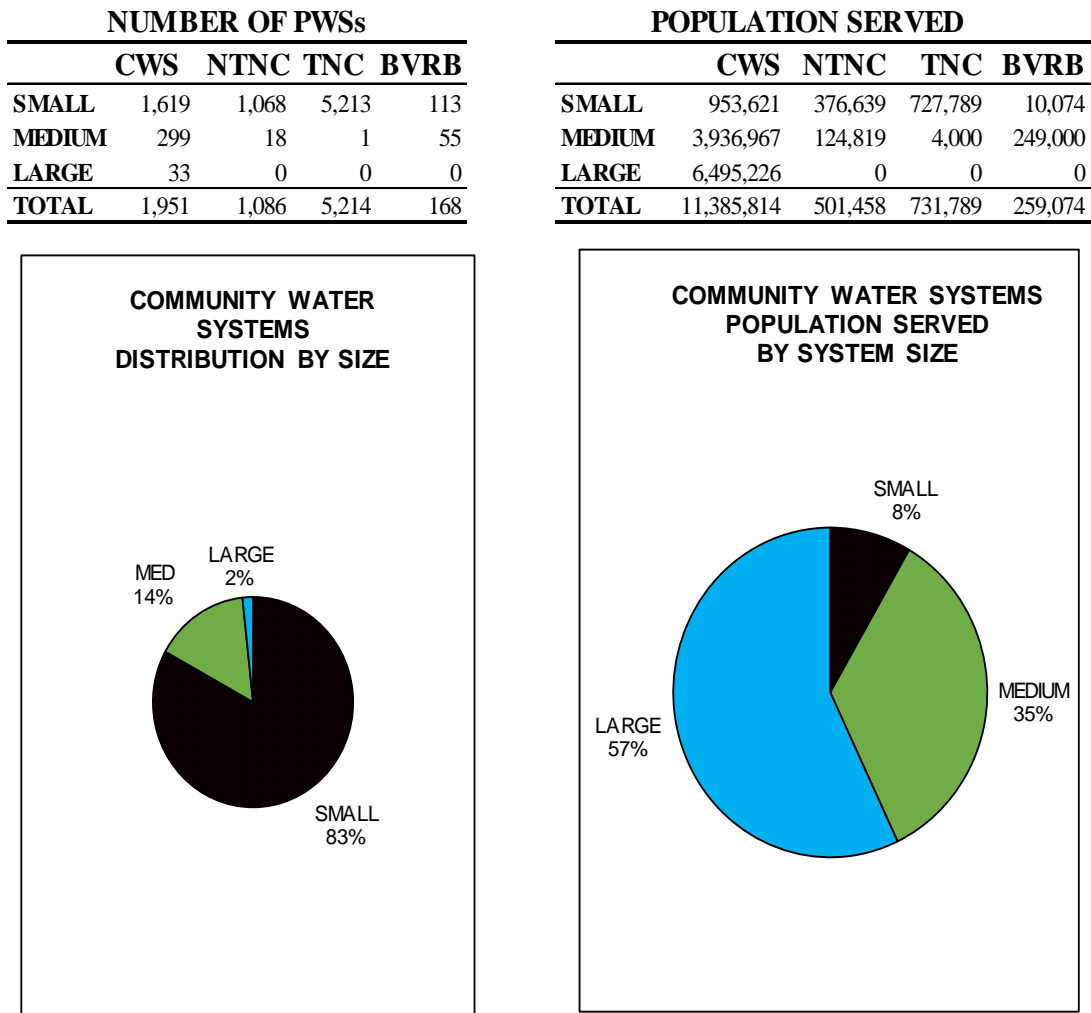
NUMBER OF PWSs

| | CWS | NTNC | TNC | BVRB |
|---|---|---|---|---|
| SMALL | 1,619 | 1,068 | 5,213 | 113 |
| MEDIUM | 299 | 18 | 1 | 55 |
| LARGE | 33 | 0 | 0 | 0 |
| TOTAL | 1,951 | 1,086 | 5,214 | 168 |

POPULATION SERVED

| | CWS | NTNC | TNC | BVRB |
|---|---|---|---|---|
| SMALL | 953,621 | 376,639 | 727,789 | 10,074 |
| MEDIUM | 3,936,967 | 124,819 | 4,000 | 249,000 |
| LARGE | 6,495,226 | 0 | 0 | 0 |
| TOTAL | 11,385,814 | 501,458 | 731,789 | 259,074 |

COMMUNITY WATER SYSTEMS DISTRIBUTION BY SIZE

LARGE 2%
MED 14%
SMALL 83%

COMMUNITY WATER SYSTEMS POPULATION SERVED BY SYSTEM SIZE

SMALL 8%
MEDIUM 35%
LARGE 57%